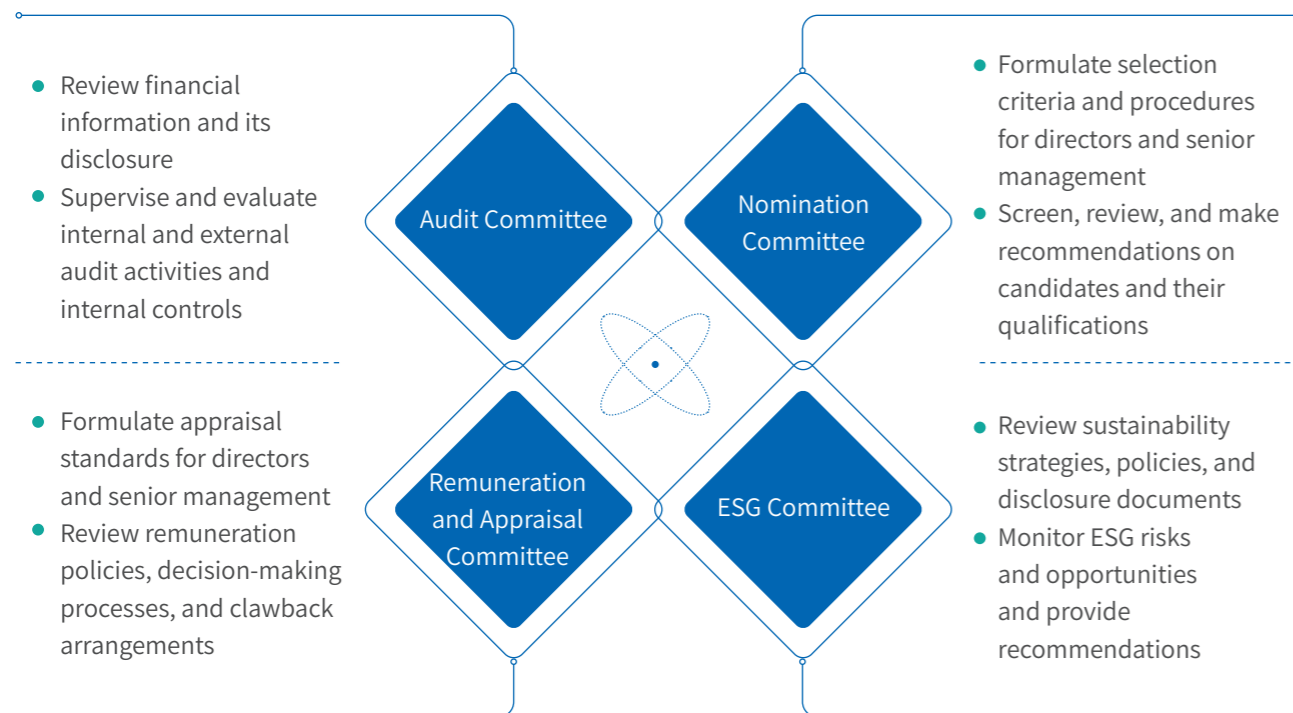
- Review financial information and its disclosure
- Supervise and evaluate internal and external audit activities and internal controls

Audit Committee

Nomination Committee

- Formulate selection criteria and procedures for directors and senior management
- Screen, review, and make recommendations on candidates and their qualifications

- Formulate appraisal standards for directors and senior management
- Review remuneration policies, decision-making processes, and clawback arrangements

Remuneration and Appraisal Committee

ESG Committee

- Review sustainability strategies, policies, and disclosure documents
- Monitor ESG risks and opportunities and provide recommendations